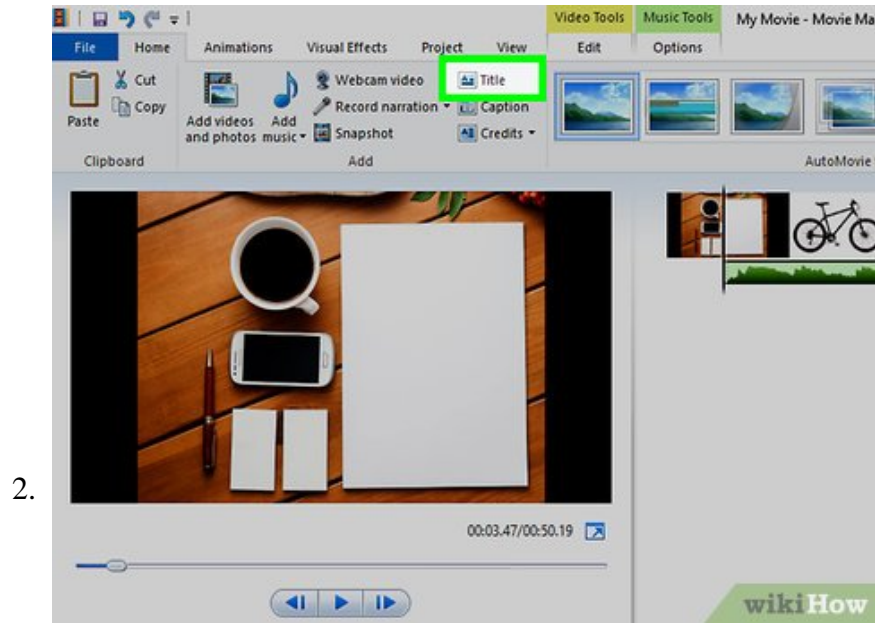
2.

Video Tools Music Tools My Movie - Movie Ma

File Home Animations Visual Effects Project View Edit Options

Cut
Copy
Paste
Clipboard

Add videos and photos
Add music
Webcam video
Record narration
Snapshot
Title
Caption
Credits
Add

AutoMovie

00:03.47/00:50.19

wikiHow